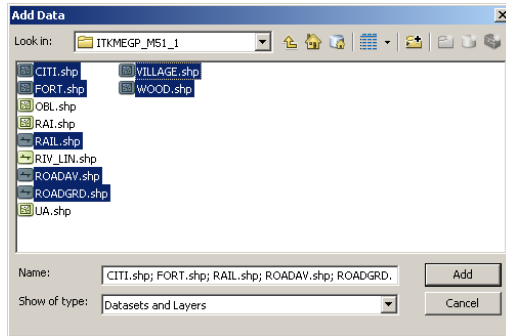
Add Data

Look in: ITKMEGP_M51_1

CITI.shp
FORT.shp
OBL.shp
RAI.shp
RAIL.shp
RIV_LIN.shp
ROADAV.shp
ROADGRD.shp
UA.shp

VILLAGE.shp
WOOD.shp

Name: CITI.shp; FORT.shp; RAIL.shp; ROADAV.shp; ROADGRD.

Add

Show of type: Datasets and Layers

Cancel